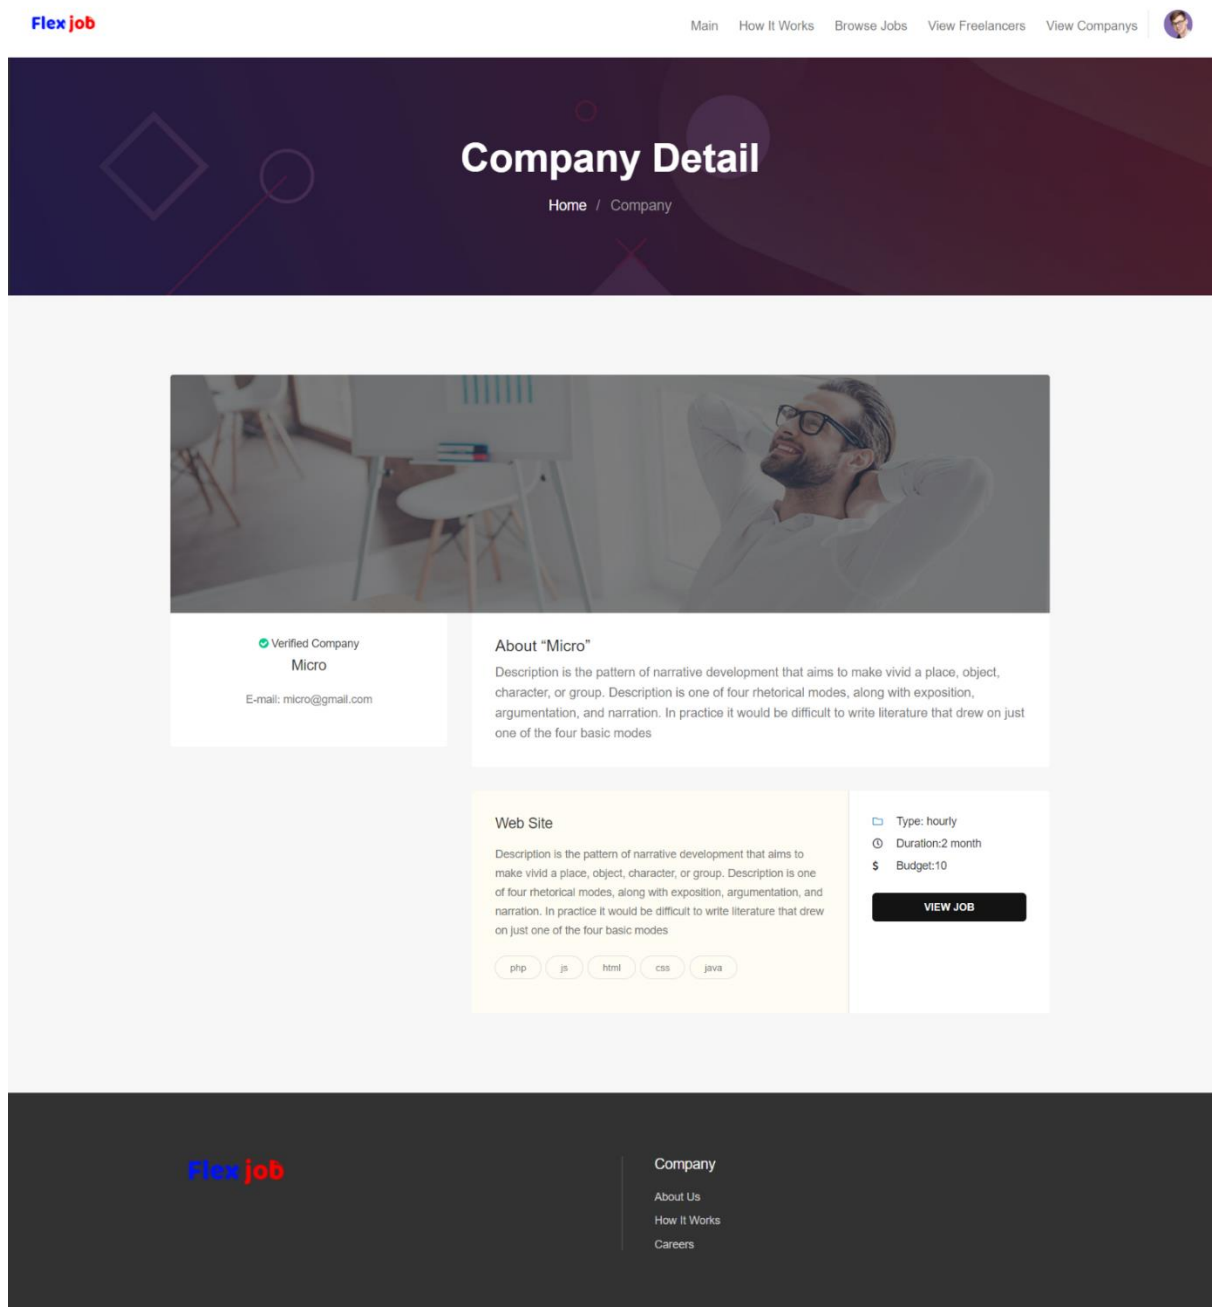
Flex job

Main How It Works Browse Jobs View Freelancers View Companys

Company Detail

Home / Company

Verified Company

Micro

E-mail: micro@gmail.com

About “Micro”

Description is the pattern of narrative development that aims to make vivid a place, object, character, or group. Description is one of four rhetorical modes, along with exposition, argumentation, and narration. In practice it would be difficult to write literature that drew on just one of the four basic modes

Web Site

Description is the pattern of narrative development that aims to make vivid a place, object, character, or group. Description is one of four rhetorical modes, along with exposition, argumentation, and narration. In practice it would be difficult to write literature that drew on just one of the four basic modes

php js html css java

Type: hourly

Duration:2 month

$ Budget:10

VIEW JOB

Flex job

Company

About Us

How It Works

Careers